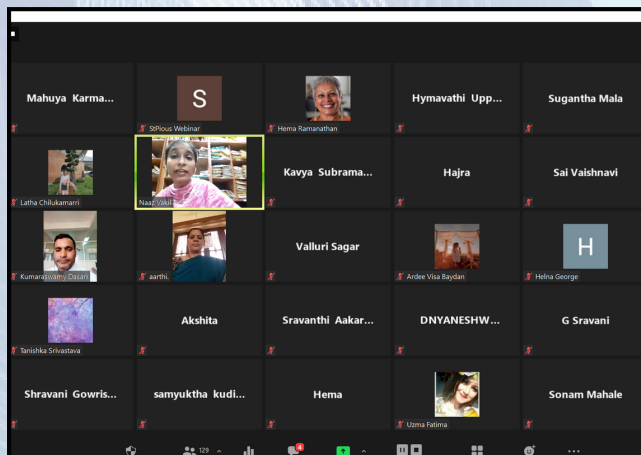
Mahuya Karma...

S
StPious Webinar

Hema Ramanathan

Hymavathi Upp...

Suganthа Mala

Latha Chilukamarri

Naaz Vakil

Kavya Subrama...

Hajra

Sai Vaishnavi

Kumaraswamy Dasari

aarthi.

Valluri Sagar

Ardee Visa Baydan

H
Helna George

Tanishka Srivastava

Akshita

Sravanthi Aakar...

DNYANESHW...

G Sravani

Shravani Gowris...

samyuktha kudi...

Hema

Uzma Fatima

Sonam Mahale

129

4